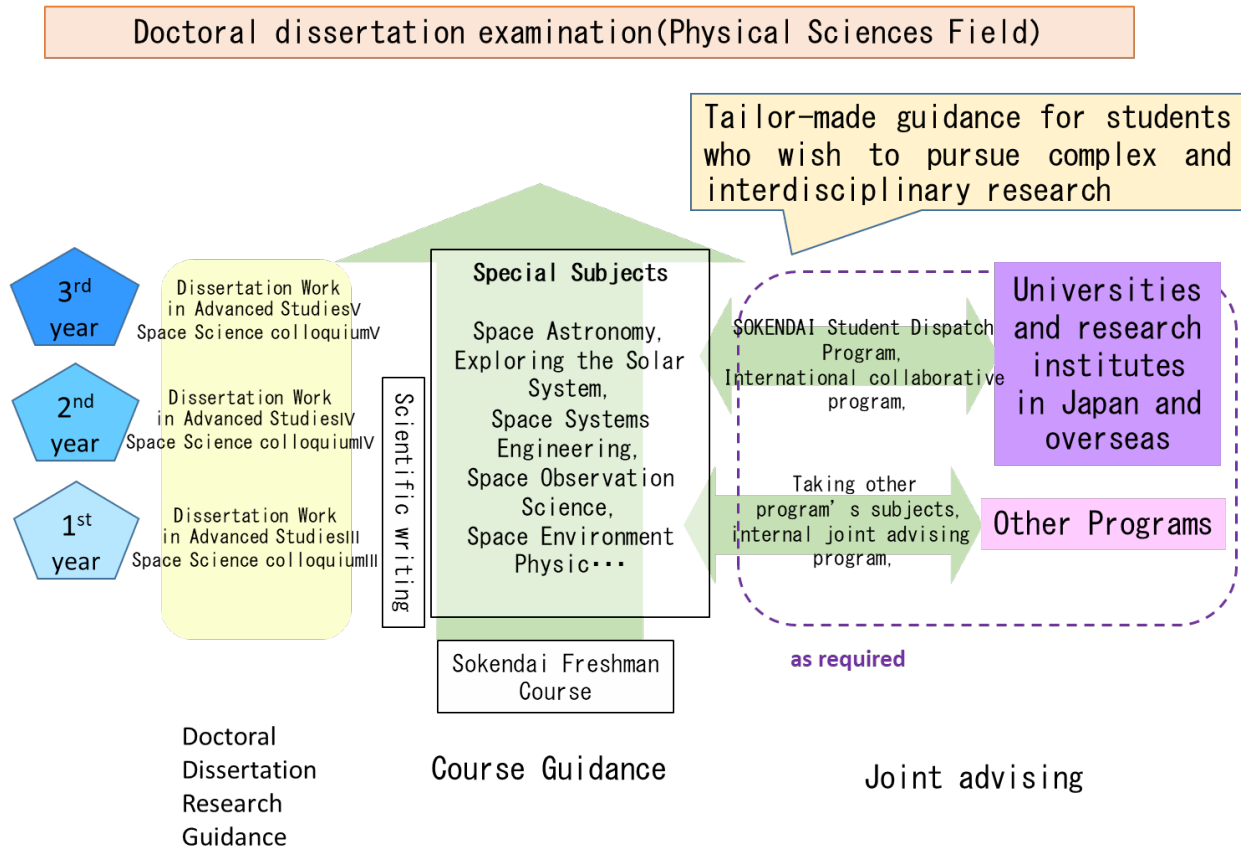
Doctoral dissertation examination(Physical Sciences Field)

Tailor-made guidance for students who wish to pursue complex and interdisciplinary research

3rd year

2nd year

1st year

Dissertation Work in Advanced StudiesV
Space Science colloquiumV

Dissertation Work in Advanced StudiesIV
Space Science colloquiumIV

Dissertation Work in Advanced StudiesIII
Space Science colloquiumIII

Scientific writing

Special Subjects

Space Astronomy, Exploring the Solar System, Space Systems Engineering, Space Observation Science, Space Environment Physic･･･

Sokendai Freshman Course

SOKENDAI Student Dispatch Program, International collaborative program,

Taking other program's subjects, internal joint advising program,

Universities and research institutes in Japan and overseas

Other Programs

as required

Doctoral Dissertation Research Guidance

Course Guidance

Joint advising